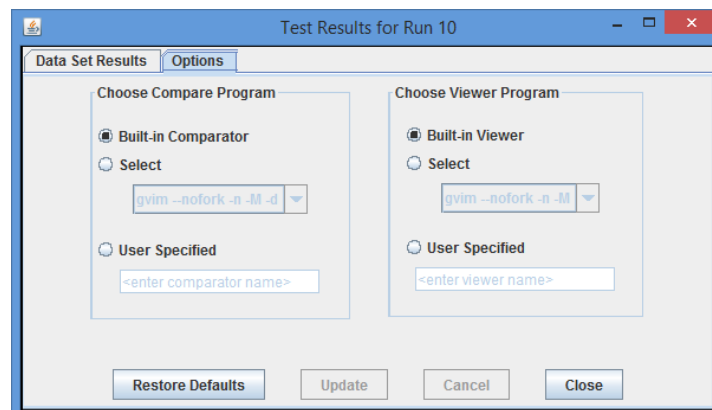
Test Results for Run 10

Data Set Results | Options

Choose Compare Program

Built-in Comparator

Select

gvim --nofork -n -M -d

User Specified

<enter comparator name>

Choose Viewer Program

Built-in Viewer

Select

gvim --nofork -n -M

User Specified

<enter viewer name>

Restore Defaults | Update | Cancel | Close